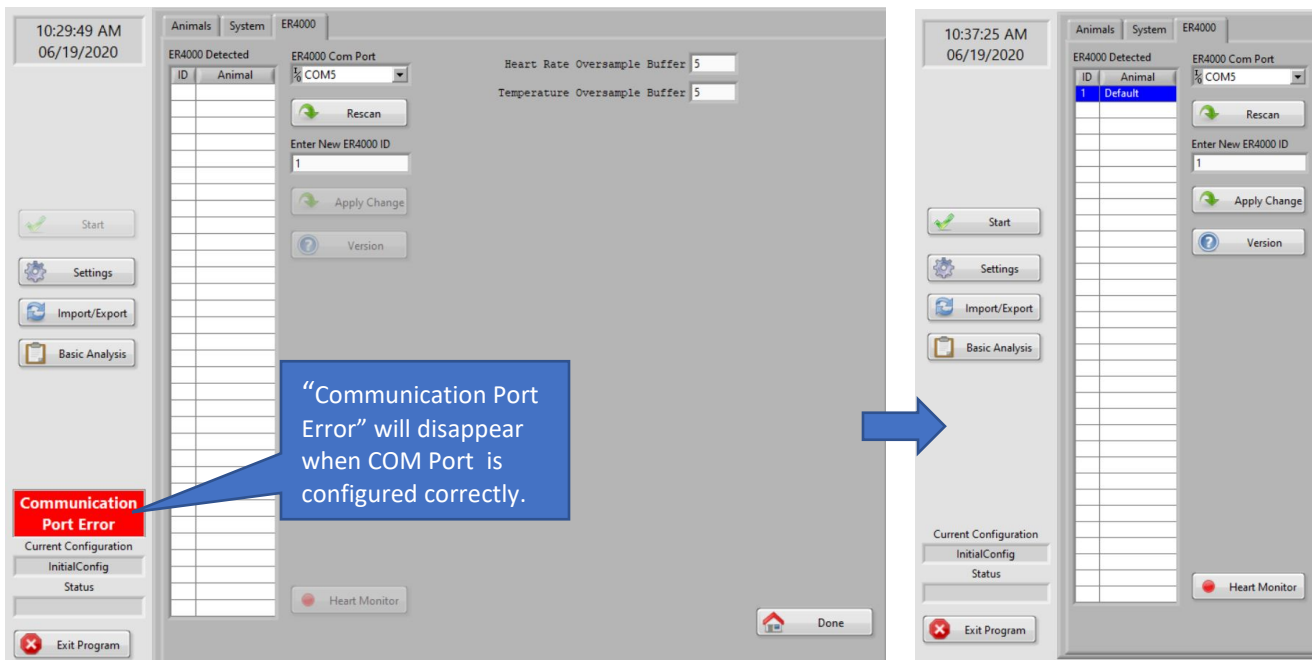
10:29:49 AM
06/19/2020

Start

Settings

Import/Export

Basic Analysis

Communication Port Error

Current Configuration

InitialConfig

Status

Exit Program

Animals | System | ER4000

ER4000 Detected

| ID | Animal |
|---|---|

ER4000 Com Port

COM5

Rescan

Enter New ER4000 ID

1

Apply Change

Version

Heart Monitor

Heart Rate Oversample Buffer 5

Temperature Oversample Buffer 5

Done

"Communication Port Error" will disappear when COM Port is configured correctly.

10:37:25 AM
06/19/2020

Start

Settings

Import/Export

Basic Analysis

Current Configuration

InitialConfig

Status

Exit Program

Animals | System | ER4000

ER4000 Detected

| ID | Animal |
|---|---|
| 1 | Default |

ER4000 Com Port

COM5

Rescan

Enter New ER4000 ID

1

Apply Change

Version

Heart Monitor